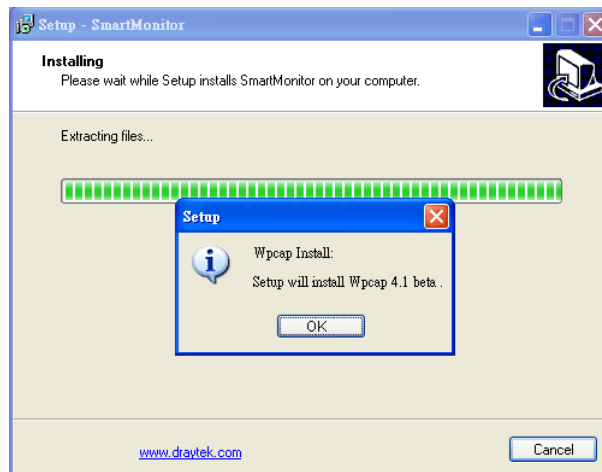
Setup - SmartMonitor

Installing
Please wait while Setup installs SmartMonitor on your computer.

Extracting files...

Setup

Wpcap Install:

Setup will install Wpcap 4.1 beta .

OK

www.draytek.com

Cancel